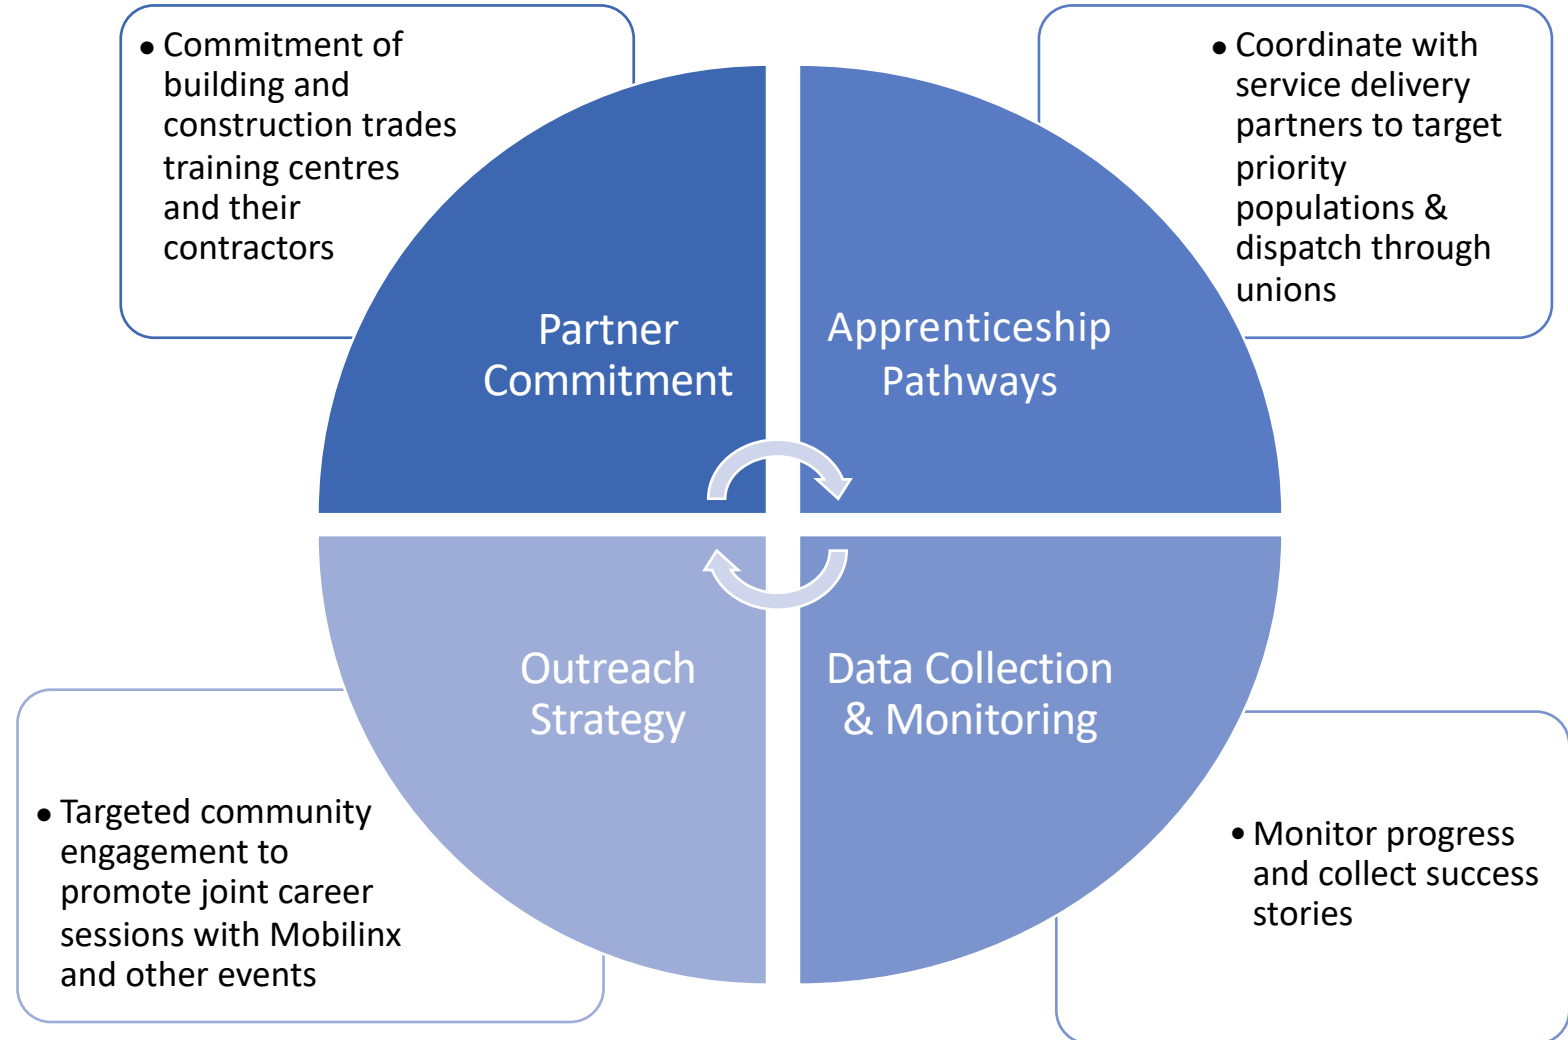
• Commitment of building and construction trades training centres and their contractors

• Coordinate with service delivery partners to target priority populations & dispatch through unions

Partner Commitment

Apprenticeship Pathways

Outreach Strategy

Data Collection & Monitoring

• Targeted community engagement to promote joint career sessions with Mobilinx and other events

• Monitor progress and collect success stories